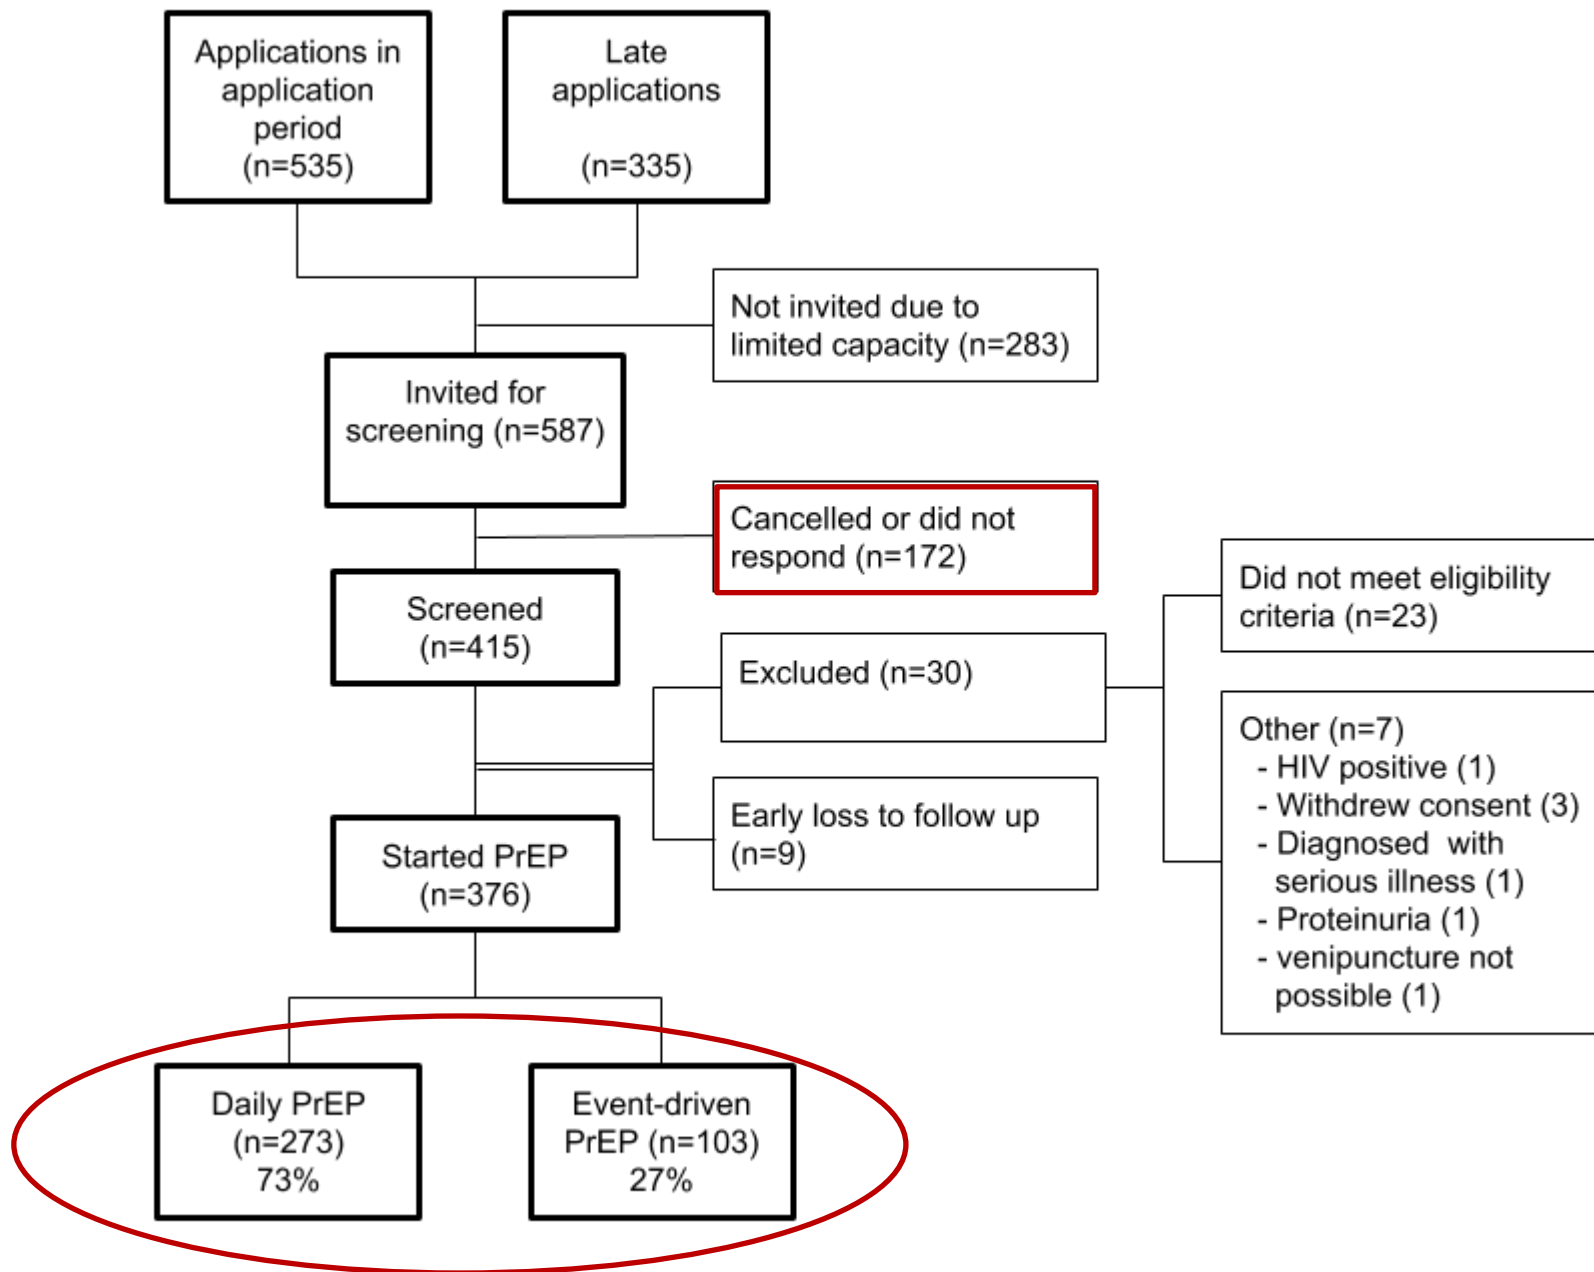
Applications in application period (n=535)

Late applications (n=335)

Not invited due to limited capacity (n=283)

Invited for screening (n=587)

Cancelled or did not respond (n=172)

Screened (n=415)

Did not meet eligibility criteria (n=23)

Excluded (n=30)

Other (n=7)
- HIV positive (1)
- Withdrew consent (3)
- Diagnosed with serious illness (1)
- Proteinuria (1)
- venipuncture not possible (1)

Early loss to follow up (n=9)

Started PrEP (n=376)

Daily PrEP (n=273) 73%

Event-driven PrEP (n=103) 27%